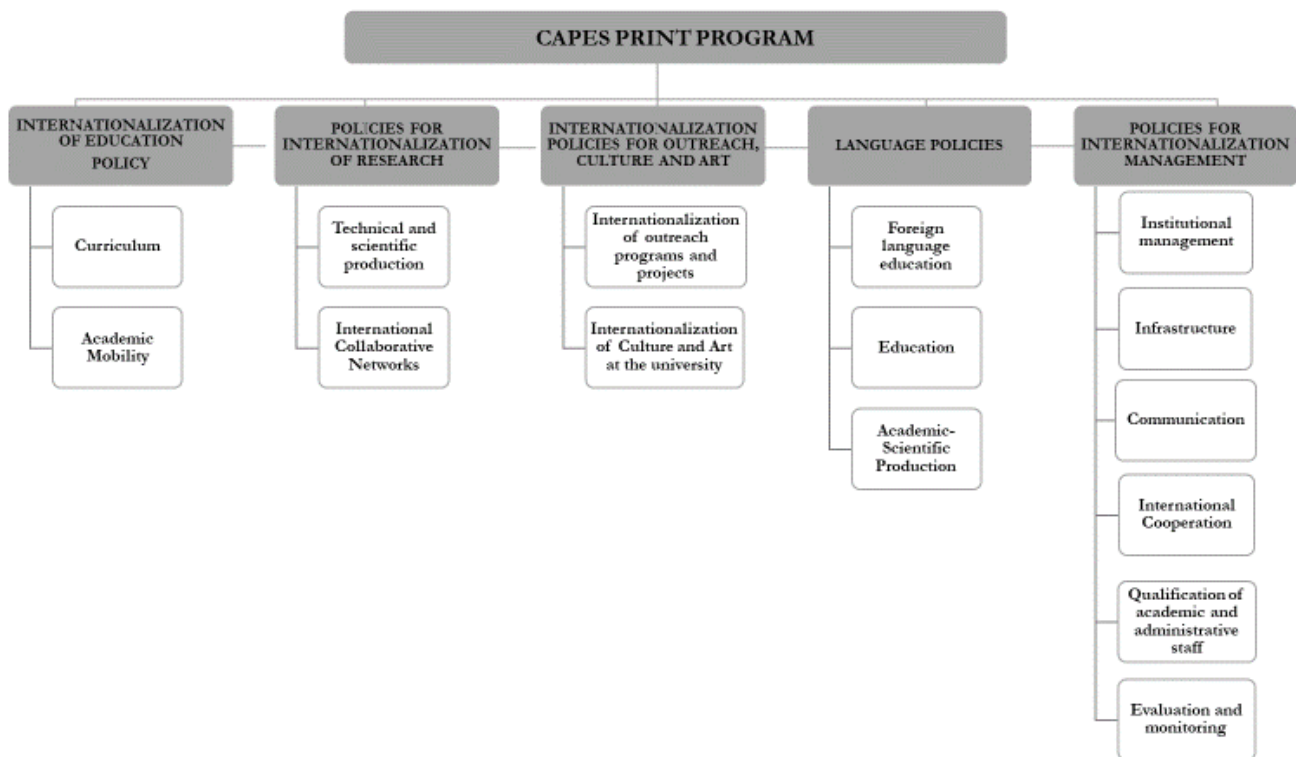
CAPES PRINT PROGRAM

INTERNATIONALIZATION OF EDUCATION POLICY

Curriculum

Academic Mobility

POLICIES FOR INTERNATIONALIZATION OF RESEARCH

Technical and scientific production

International Collaborative Networks

INTERNATIONALIZATION POLICIES FOR OUTREACH, CULTURE AND ART

Internationalization of outreach programs and projects

Internationalization of Culture and Art at the university

LANGUAGE POLICIES

Foreign language education

Education

Academic-Scientific Production

POLICIES FOR INTERNATIONALIZATION MANAGEMENT

Institutional management

Infrastructure

Communication

International Cooperation

Qualification of academic and administrative staff

Evaluation and monitoring